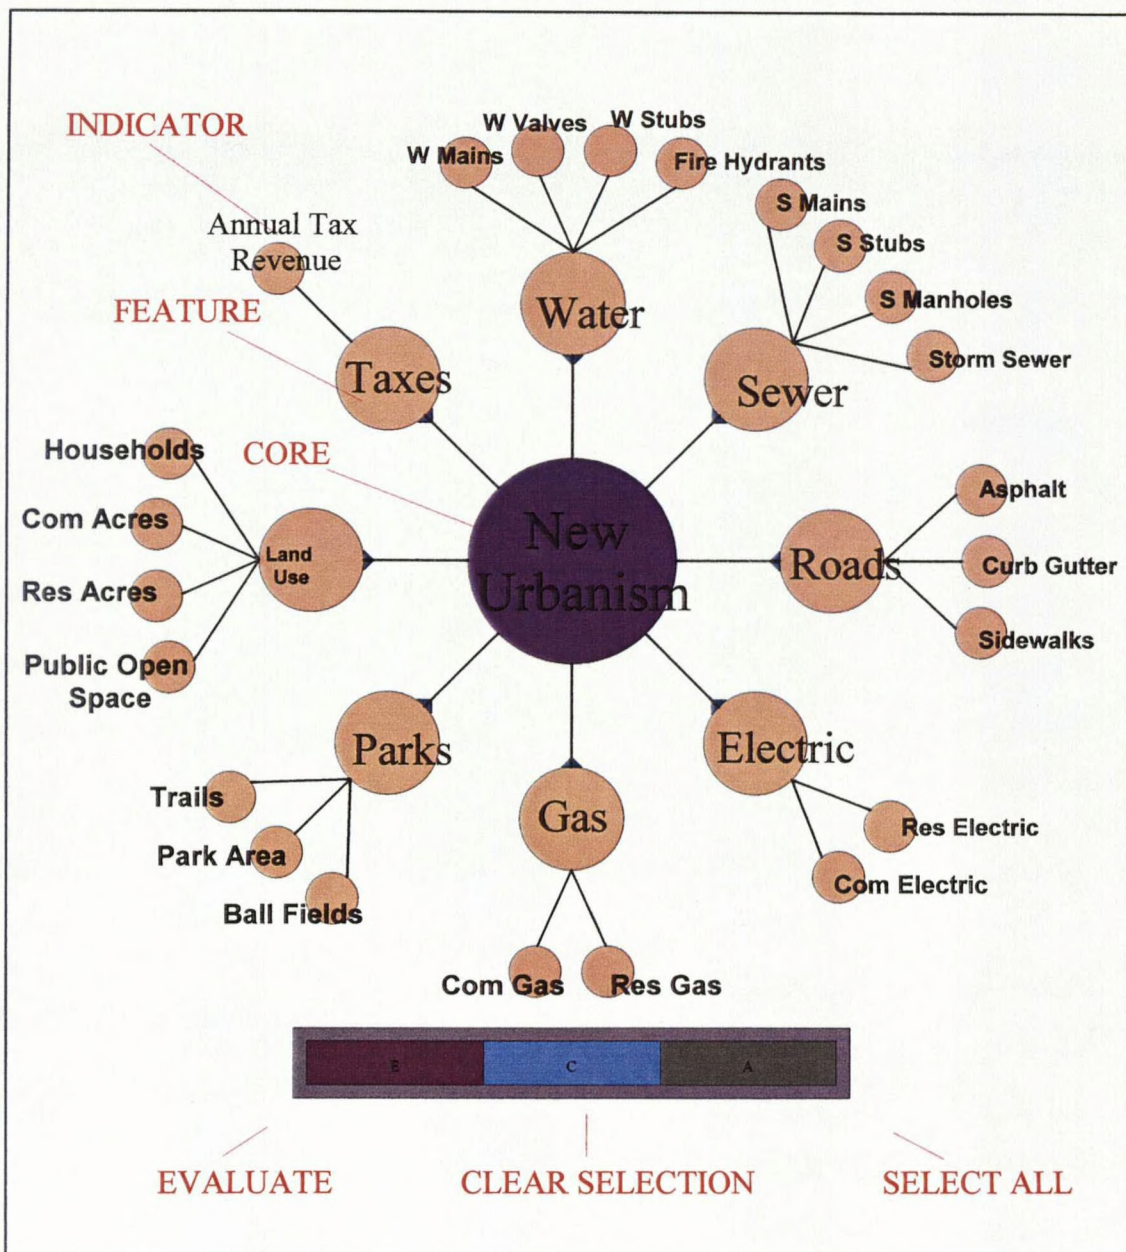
INDICATOR

W Valves
W Stubs
W Mains
Fire Hydrants

Annual Tax Revenue

S Mains
S Stubs
S Manholes
Storm Sewer

FEATURE

Water
Taxes
Sewer

Households
CORE

Com Acres
Land Use
New Urbanism
Asphalt
Roads
Curb Gutter
Res Acres
Sidewalks
Public Open Space

Parks
Electric
Trails
Gas
Park Area
Res Electric
Com Electric
Ball Fields

Com Gas
Res Gas

E
C
A

EVALUATE
CLEAR SELECTION
SELECT ALL